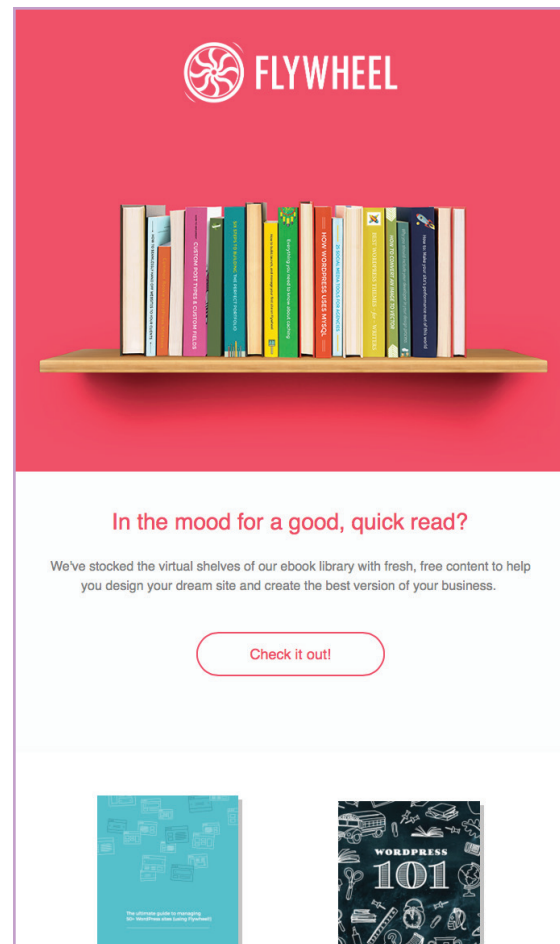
FLYWHEEL

CUSTOM POST TYPES & CUSTOM FIELDS

HOW WORDPRESS USES MYSQL

In the mood for a good, quick read?

We've stocked the virtual shelves of our ebook library with fresh, free content to help you design your dream site and create the best version of your business.

Check it out!

The ultimate guide to managing 50+ WordPress sites (using Flywheel)

WORDPRESS 101